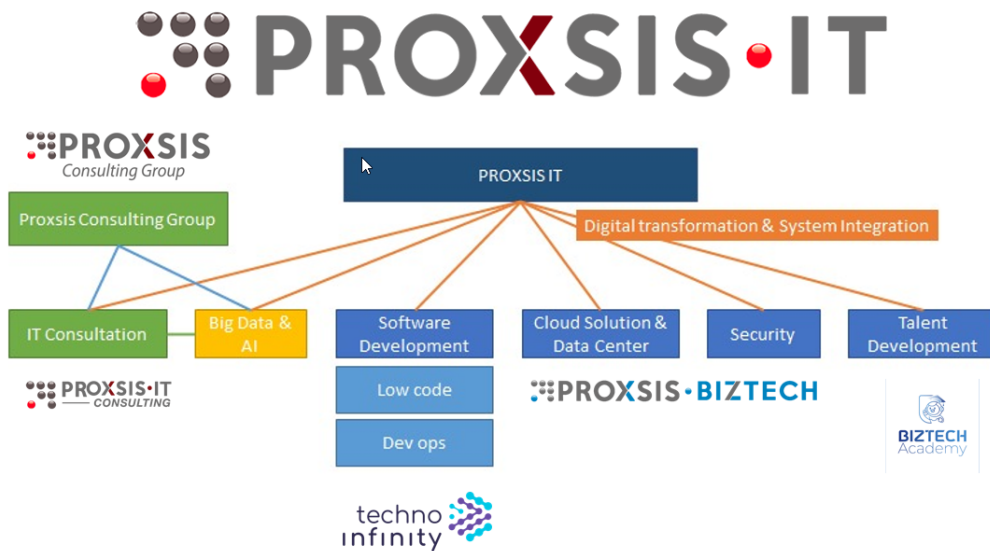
PROXSIS·IT

PROXSIS
Consulting Group

Proxsis Consulting Group

PROXSIS IT

Digital transformation & System Integration

IT Consultation

Big Data & AI

Software Development

Cloud Solution & Data Center

Security

Talent Development

PROXSIS·IT
CONSULTING

Low code

Dev ops

PROXSIS·BIZTECH

BIZTECH
Academy

techno
infinity